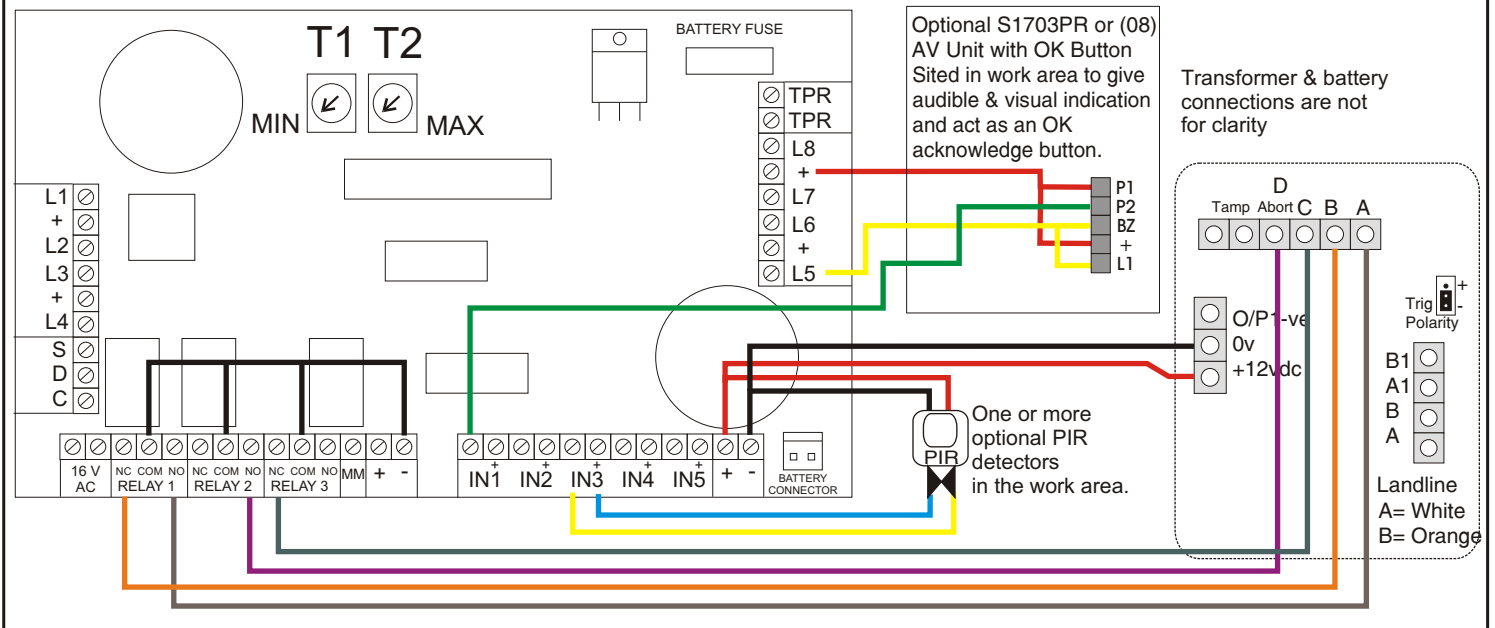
T1 T2
MIN MAX
BATTERY FUSE
TPR
TPR
L8
+
L7
L6
+
L5

Optional S1703PR or (08) AV Unit with OK Button Sited in work area to give audible & visual indication and act as an OK acknowledge button.

P1
P2
BZ
+
L1

Transformer & battery connections are not for clarity

D
Tamp Abort C B A

Trig + -
Polarity

O/P1-ve
0v
+12vdc

B1
A1
B
A

L1
+
L2
L3
+
L4
S
D
C

16 V AC
NC COM NO RELAY 1
NC COM NO RELAY 2
NC COM NO RELAY 3
MM + -

IN1 IN2 IN3 IN4 IN5 + -
BATTERY CONNECTOR

PIR
One or more optional PIR detectors in the work area.

Landline
A= White
B= Orange